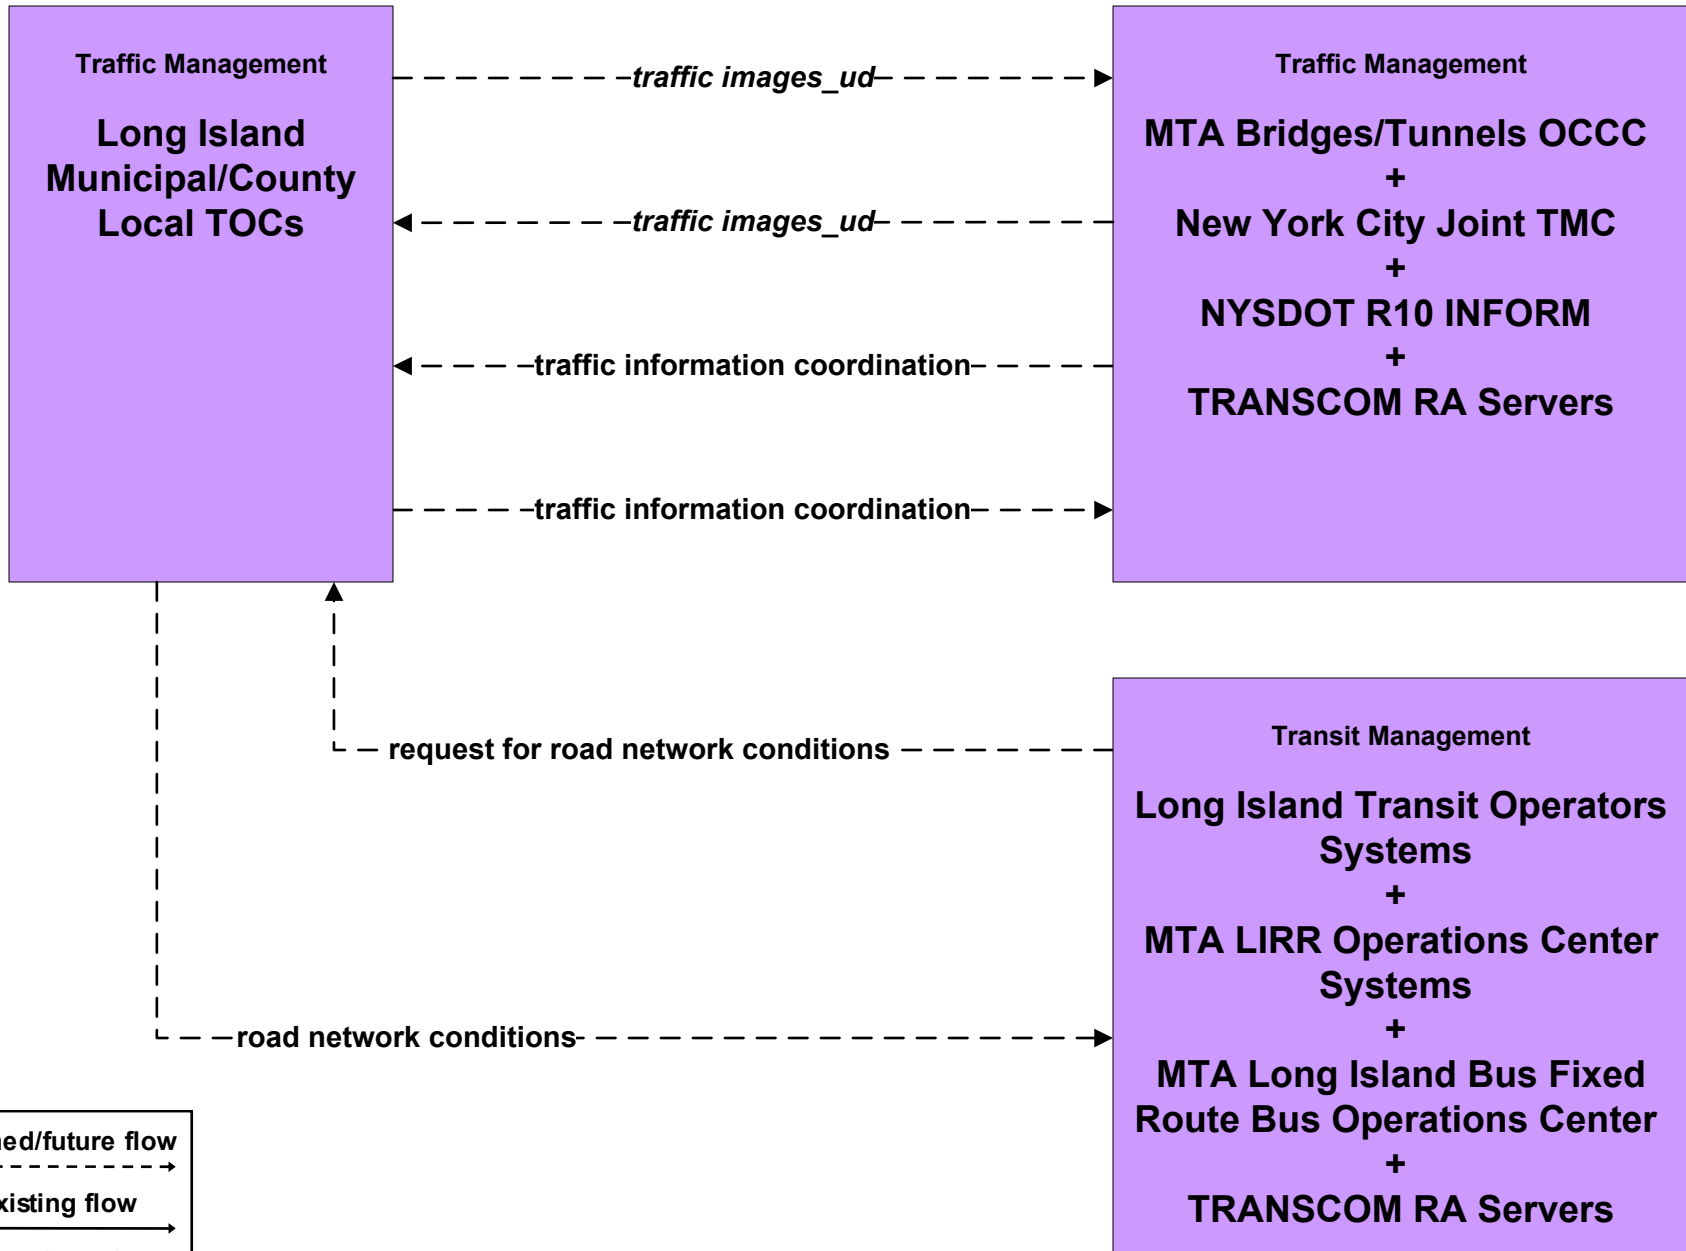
Traffic Management

Long Island Municipal/County Local TOCs

traffic images_ud

traffic images_ud

traffic information coordination

traffic information coordination

Traffic Management

MTA Bridges/Tunnels OCCC
+
New York City Joint TMC
+
NYSDOT R10 INFORM
+
TRANSCOM RA Servers

request for road network conditions

road network conditions

Transit Management

Long Island Transit Operators Systems
+
MTA LIRR Operations Center Systems
+
MTA Long Island Bus Fixed Route Bus Operations Center
+
TRANSCOM RA Servers

ed/future flow

xisting flow